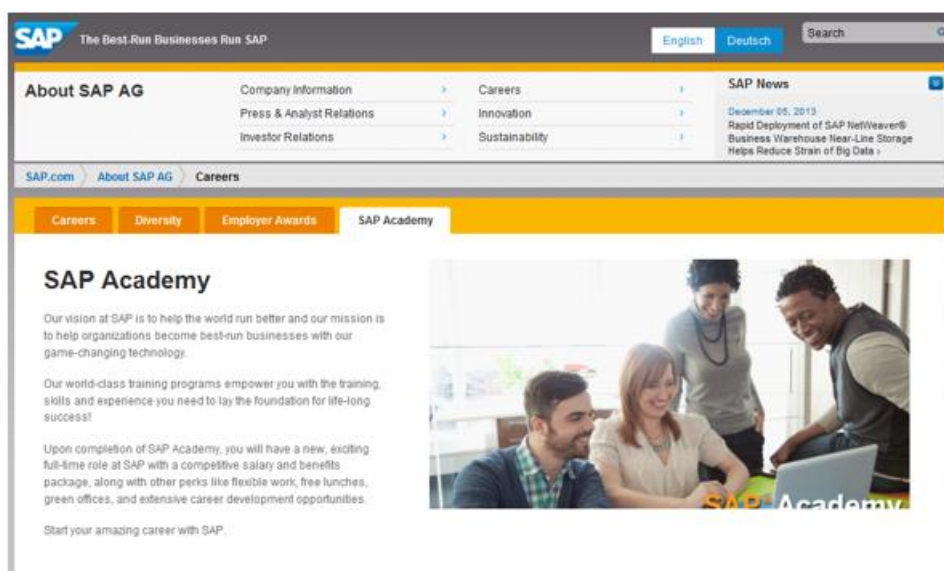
SAP The Best-Run Businesses Run SAP

English Deutsch Search

About SAP AG

Company Information ›
Press & Analyst Relations ›
Investor Relations ›

Careers ›
Innovation ›
Sustainability ›

SAP News

December 05, 2013
Rapid Deployment of SAP NetWeaver® Business Warehouse Near-Line Storage Helps Reduce Strain of Big Data ›

SAP.com › About SAP AG › Careers

Careers | Diversity | Employer Awards | SAP Academy

SAP Academy

Our vision at SAP is to help the world run better and our mission is to help organizations become best-run businesses with our game-changing technology.

Our world-class training programs empower you with the training, skills and experience you need to lay the foundation for life-long success!

Upon completion of SAP Academy, you will have a new, exciting full-time role at SAP with a competitive salary and benefits package, along with other perks like flexible work, free lunches, green offices, and extensive career development opportunities.

Start your amazing career with SAP.

SAP Academy